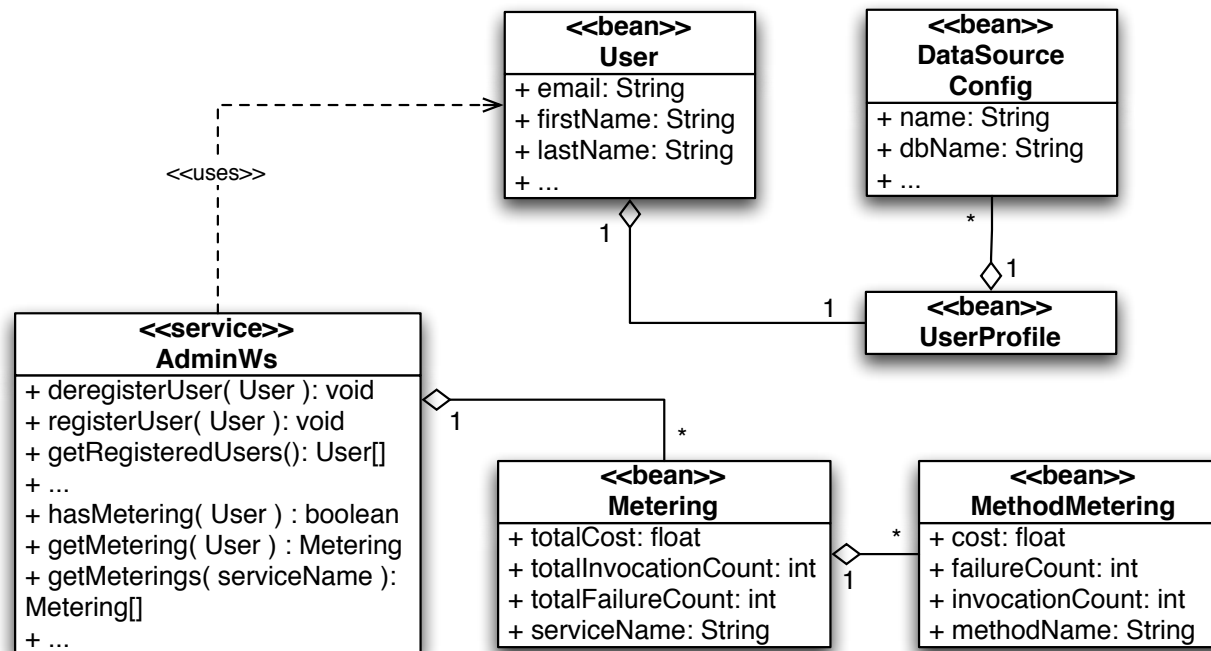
<<bean>>
User
+ email: String
+ firstName: String
+ lastName: String
+ ...

<<bean>>
DataSource
Config
+ name: String
+ dbName: String
+ ...

<<uses>>

1

*

1

1

<<bean>>
UserProfile

<<service>>
AdminWs
+ deregisterUser( User ): void
+ registerUser( User ): void
+ getRegisteredUsers(): User[]
+ ...
+ hasMetering( User ) : boolean
+ getMetering( User ) : Metering
+ getMeterings( serviceName ): Metering[]
+ ...

1

*

<<bean>>
Metering
+ totalCost: float
+ totalInvocationCount: int
+ totalFailureCount: int
+ serviceName: String

*

1

<<bean>>
MethodMetering
+ cost: float
+ failureCount: int
+ invocationCount: int
+ methodName: String